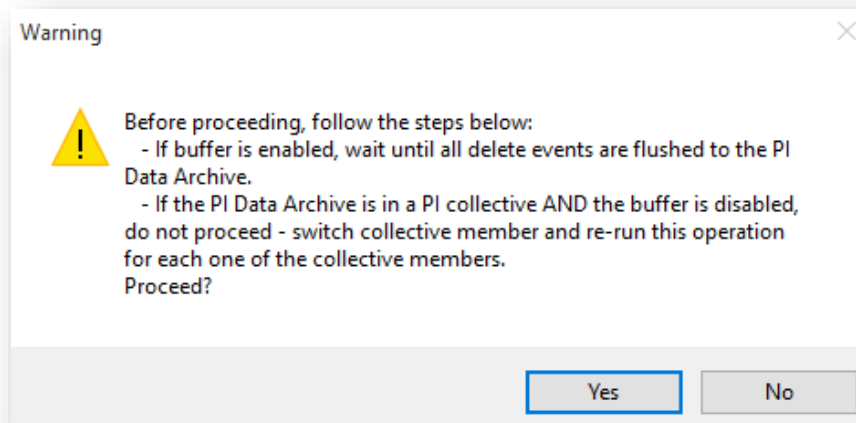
Warning

Before proceeding, follow the steps below:
- If buffer is enabled, wait until all delete events are flushed to the PI Data Archive.
- If the PI Data Archive is in a PI collective AND the buffer is disabled, do not proceed - switch collective member and re-run this operation for each one of the collective members.
Proceed?

Yes
No